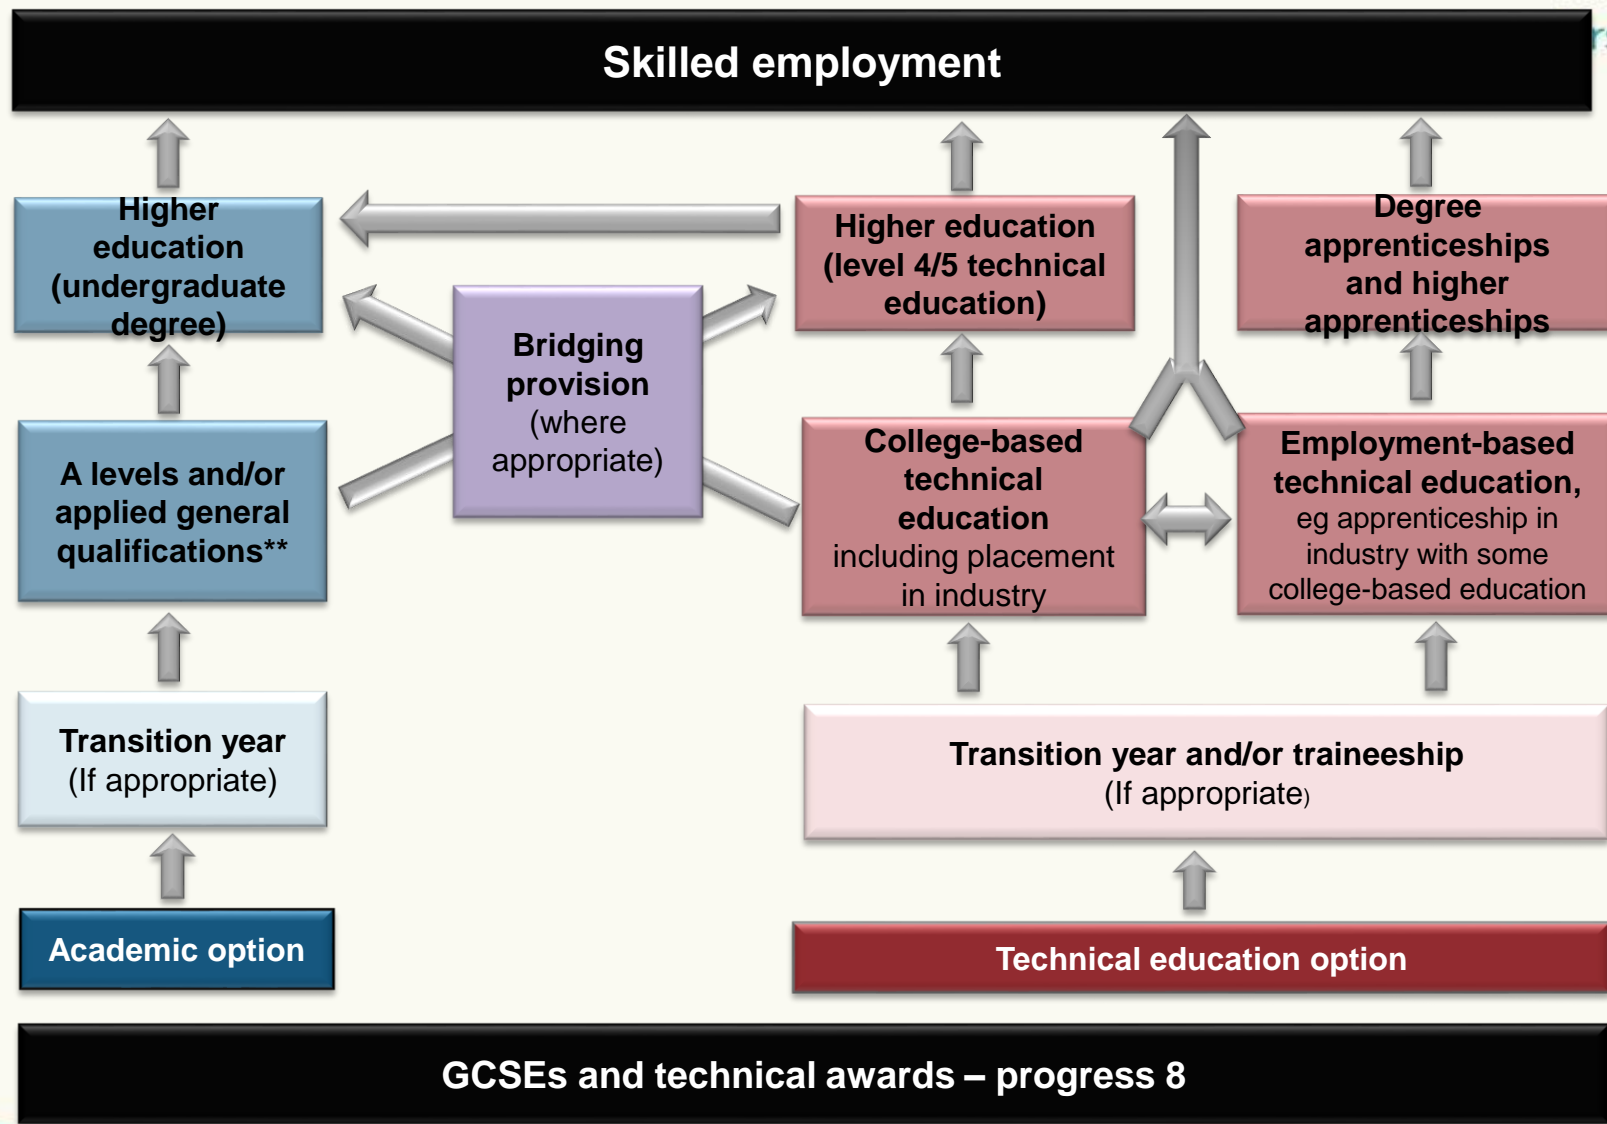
Skilled employment

Higher education (undergraduate degree)

Bridging provision (where appropriate)

Higher education (level 4/5 technical education)

Degree apprenticeships and higher apprenticeships

A levels and/or applied general qualifications**

College-based technical education including placement in industry

Employment-based technical education, eg apprenticeship in industry with some college-based education

Transition year (If appropriate)

Transition year and/or traineeship (If appropriate)

Academic option

Technical education option

GCSEs and technical awards – progress 8